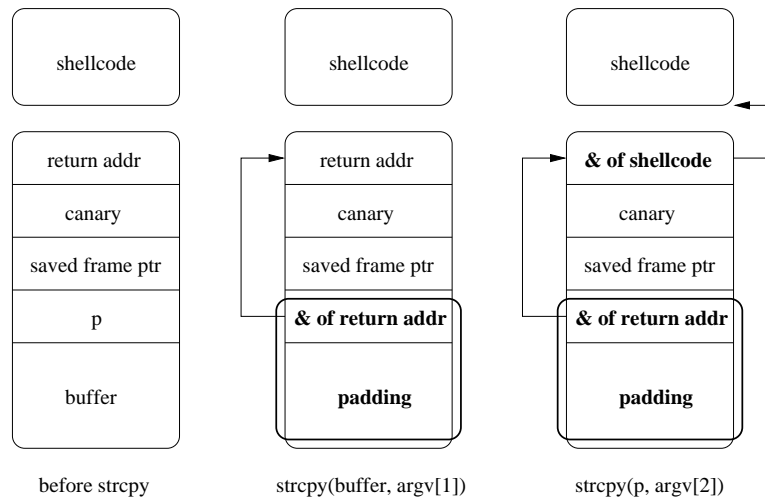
shellcode

return addr

canary

saved frame ptr

p

buffer

before strcpy

shellcode

return addr

canary

saved frame ptr

& of return addr

padding

strcpy(buffer, argv[1])

shellcode

& of shellcode

canary

saved frame ptr

& of return addr

padding

strcpy(p, argv[2])